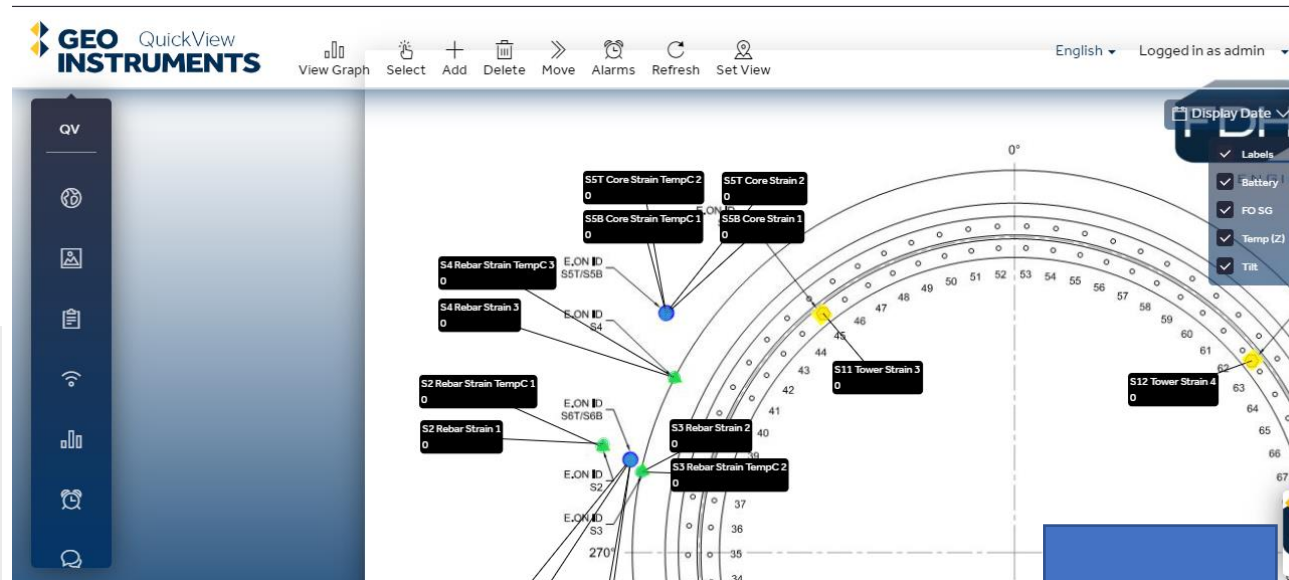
GEO INSTRUMENTS QuickView

View Graph Select Add Delete Move Alarms Refresh Set View

English Logged in as admin

QV

Display Date

Labels
Battery
FO SG
Temp (Z)
Tilt

0°

S5T Core Strain TempC 2
0

S5T Core Strain 2
0

S5B Core Strain TempC 1
0

S5B Core Strain 1
0

E.ON ID

E.ON ID
S5T/S5B

S4 Rebar Strain TempC 3
0

S4 Rebar Strain 3
0

E.ON ID
S4

S2 Rebar Strain TempC 1
0

E.ON ID
S6T/S6B

S2 Rebar Strain 1
0

S3 Rebar Strain 2
0

S3 Rebar Strain TempC 2
0

E.ON ID
S2

E.ON ID
S3

S11 Tower Strain 3
0

S12 Tower Strain 4
0

270°

34 35 36 37 39 40 41 42 43 44 45 46 47 48 49 50 51 52 53 54 55 56 57 58 59 60 61 62 63 64 65 66 67